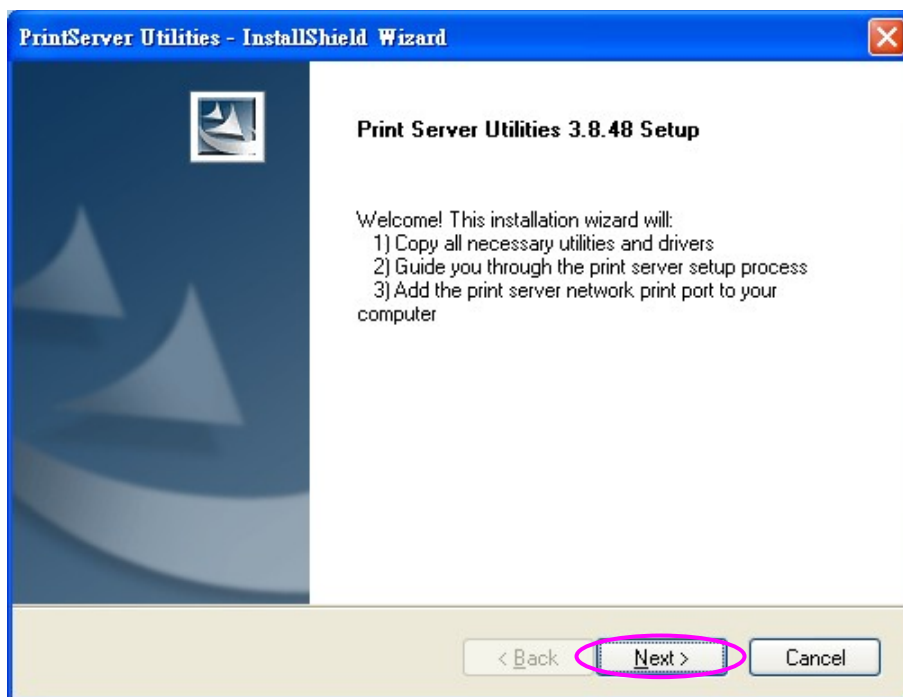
PrintServer Utilities - InstallShield Wizard

Print Server Utilities 3.8.48 Setup

Welcome! This installation wizard will:
1) Copy all necessary utilities and drivers
2) Guide you through the print server setup process
3) Add the print server network print port to your computer

< Back
Next >
Cancel